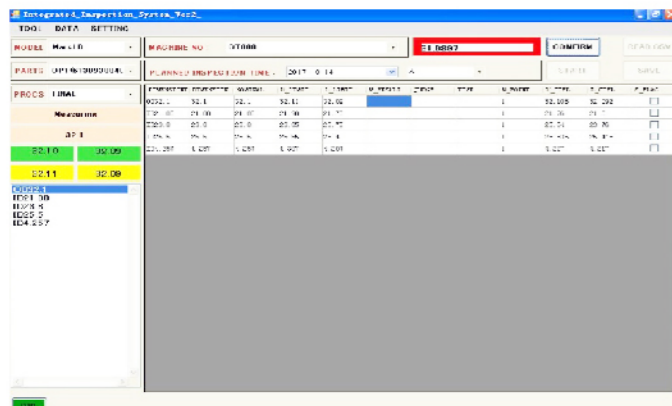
Integrated_Inspection_System_Ver2_

TOOL DATA SETTING

MODEL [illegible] MACHINE NO ST008 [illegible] CONFIRM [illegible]

PARTS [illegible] PLANNED INSPECTION TIME 2017 0 14 START SAVE

PROCS FINAL

Measuring

32.1

32.10 32.09

32.11 32.09

OD32.1
ID21.00
ID23.5
ID25.5
ID4.257

| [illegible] | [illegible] | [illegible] | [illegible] | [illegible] | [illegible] | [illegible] | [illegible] | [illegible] | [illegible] | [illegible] | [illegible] |
|---|---|---|---|---|---|---|---|---|---|---|---|
| OD32.1 | 32.1 | 32.1 | 32.11 | 32.05 | | | | 1 | 32.105 | 32.092 | |
| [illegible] | 21.00 | 21.0 | 21.00 | 21.7 | | | | 1 | 21.05 | 21 | |
| ID23.5 | 23.5 | 23.5 | 23.55 | 23.75 | | | | 1 | 23.54 | 23.76 | |
| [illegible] | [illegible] | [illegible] | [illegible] | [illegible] | | | | 1 | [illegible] | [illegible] | |
| ID4.257 | 4.257 | 4.257 | 4.027 | 4.261 | | | | 1 | 4.227 | 4.227 | |